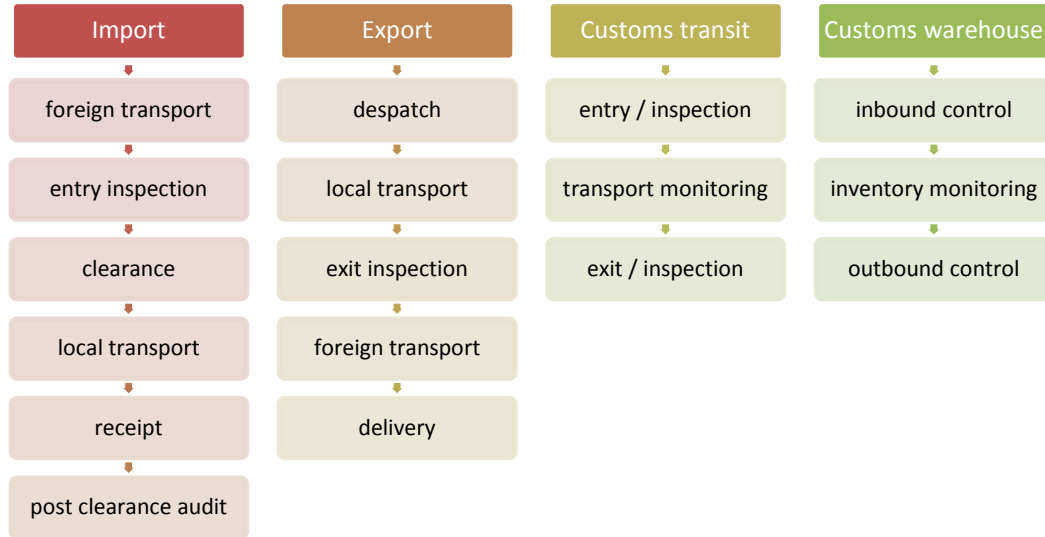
Import

foreign transport

entry inspection

clearance

local transport

receipt

post clearance audit

Export

despatch

local transport

exit inspection

foreign transport

delivery

Customs transit

entry / inspection

transport monitoring

exit / inspection

Customs warehouse

inbound control

inventory monitoring

outbound control